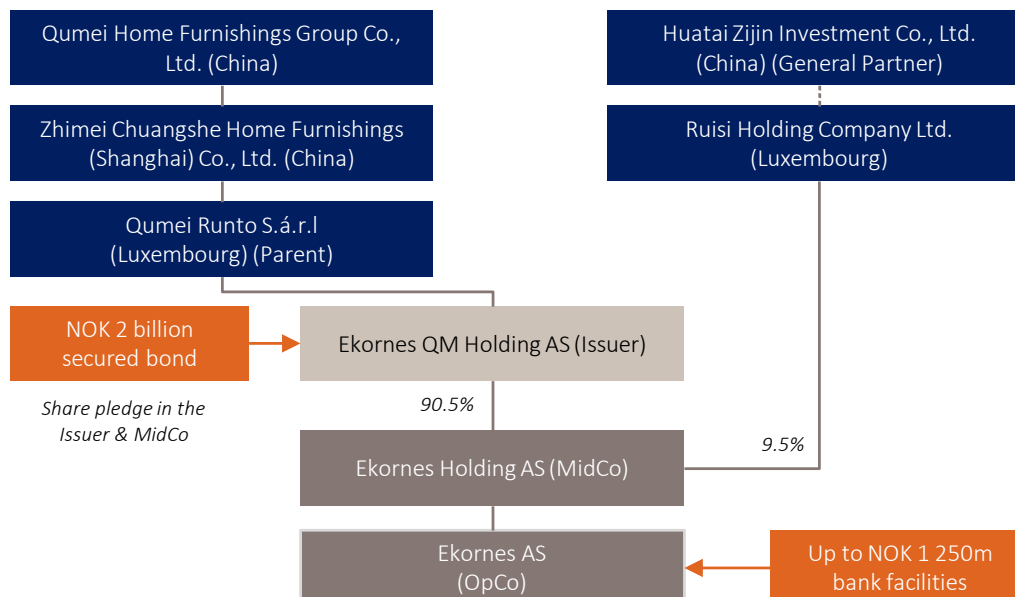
Qumei Home Furnishings Group Co., Ltd. (China)

Zhimei Chuangshe Home Furnishings (Shanghai) Co., Ltd. (China)

Qumei Runto S.á.r.l (Luxembourg) (Parent)

Huatai Zijin Investment Co., Ltd. (China) (General Partner)

Ruisi Holding Company Ltd. (Luxembourg)

NOK 2 billion secured bond

Share pledge in the Issuer & MidCo

Ekornes QM Holding AS (Issuer)

90.5%

9.5%

Ekornes Holding AS (MidCo)

Ekornes AS (OpCo)

Up to NOK 1 250m bank facilities